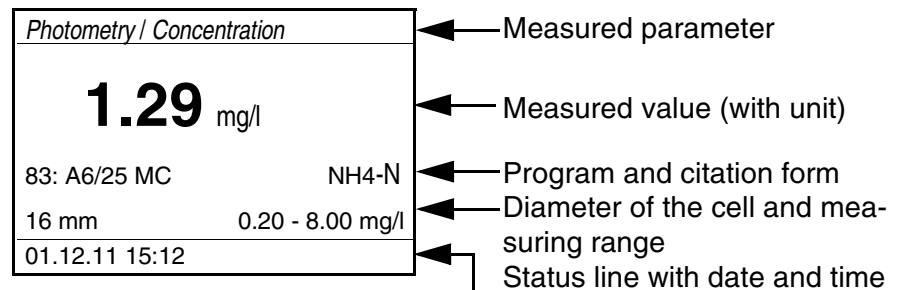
Photometry / Concentration

1.29 mg/l

83: A6/25 MC NH4-N

16 mm 0.20 - 8.00 mg/l

01.12.11 15:12

Measured parameter

Measured value (with unit)

Program and citation form

Diameter of the cell and measuring range

Status line with date and time